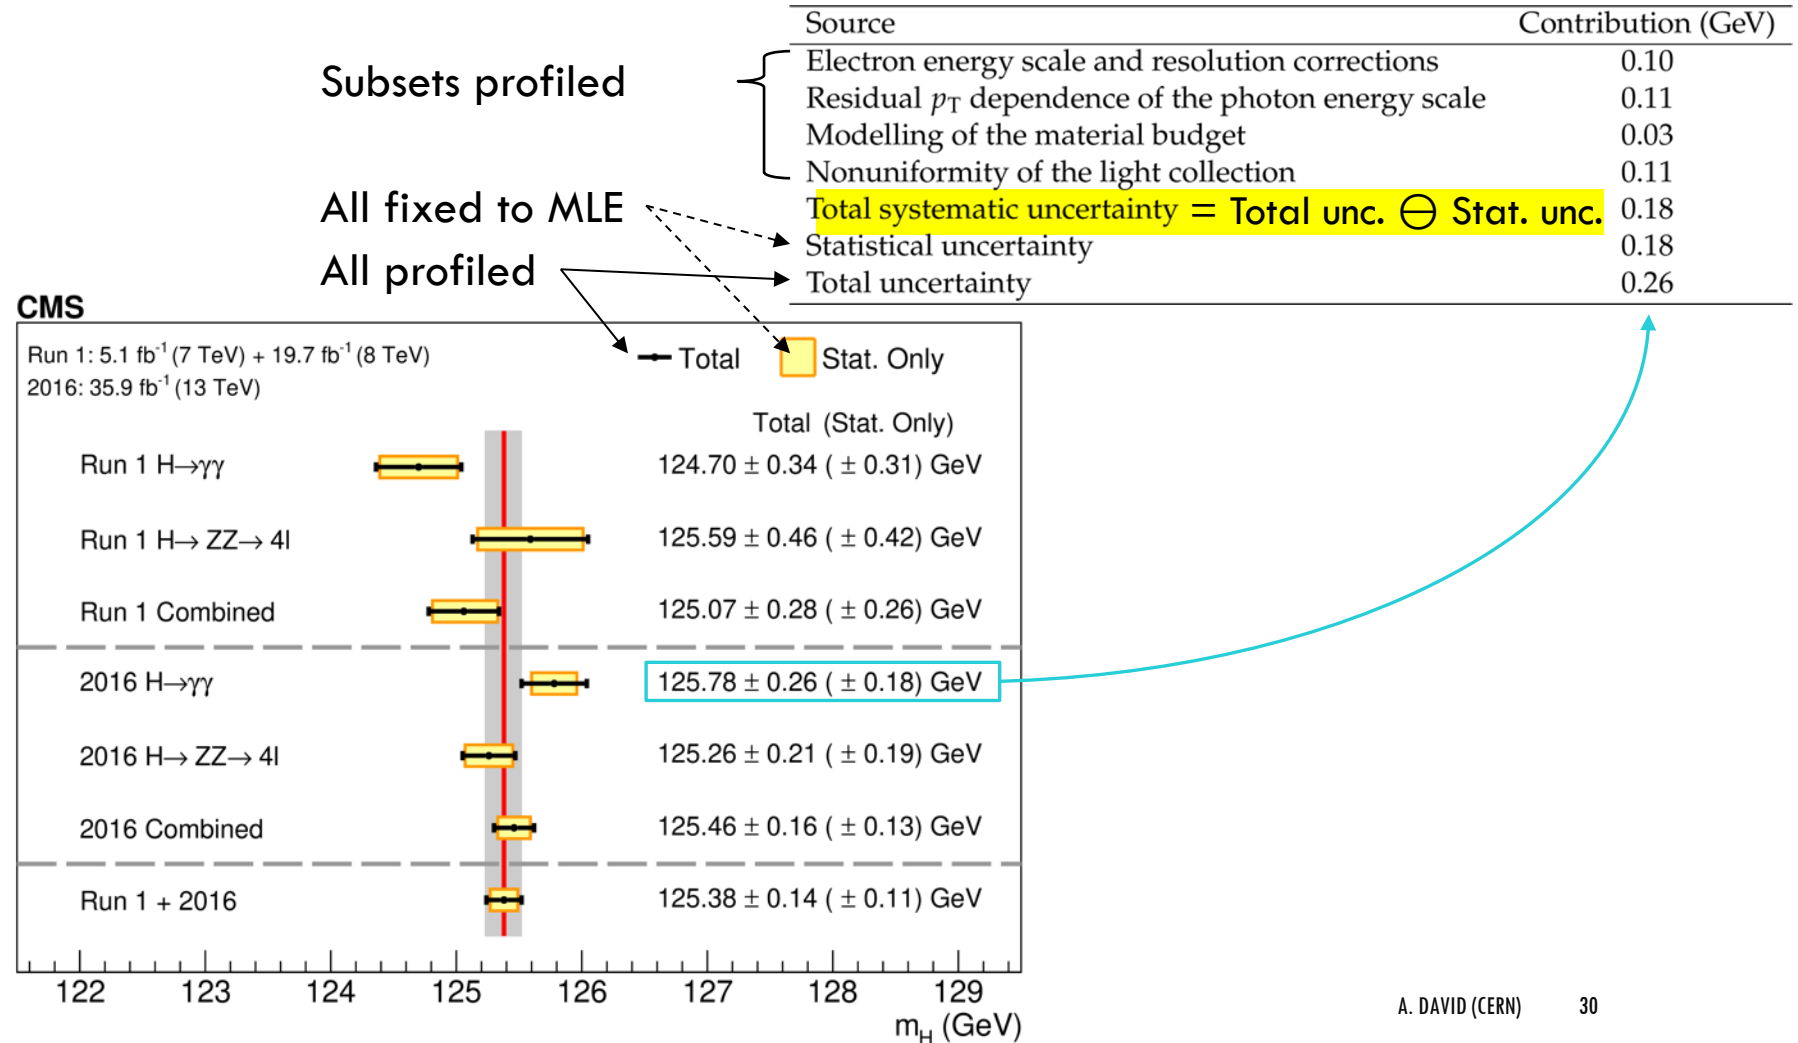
Subsets profiled

All fixed to MLE

All profiled

| Source | Contribution (GeV) |
|---|---|
| Electron energy scale and resolution corrections | 0.10 |
| Residual $p_T$ dependence of the photon energy scale | 0.11 |
| Modelling of the material budget | 0.03 |
| Nonuniformity of the light collection | 0.11 |
| Total systematic uncertainty = Total unc. $\ominus$ Stat. unc. | 0.18 |
| Statistical uncertainty | 0.18 |
| Total uncertainty | 0.26 |

CMS

Run 1: 5.1 fb$^{-1}$ (7 TeV) + 19.7 fb$^{-1}$ (8 TeV)
2016: 35.9 fb$^{-1}$ (13 TeV)

Total  Stat. Only

Total (Stat. Only)

Run 1 H→γγ  124.70 ± 0.34 ( ± 0.31) GeV

Run 1 H→ ZZ→ 4l  125.59 ± 0.46 ( ± 0.42) GeV

Run 1 Combined  125.07 ± 0.28 ( ± 0.26) GeV

2016 H→γγ  125.78 ± 0.26 ( ± 0.18) GeV

2016 H→ ZZ→ 4l  125.26 ± 0.21 ( ± 0.19) GeV

2016 Combined  125.46 ± 0.16 ( ± 0.13) GeV

Run 1 + 2016  125.38 ± 0.14 ( ± 0.11) GeV

122 123 124 125 126 127 128 129
$m_H$ (GeV)

A. DAVID (CERN) 30